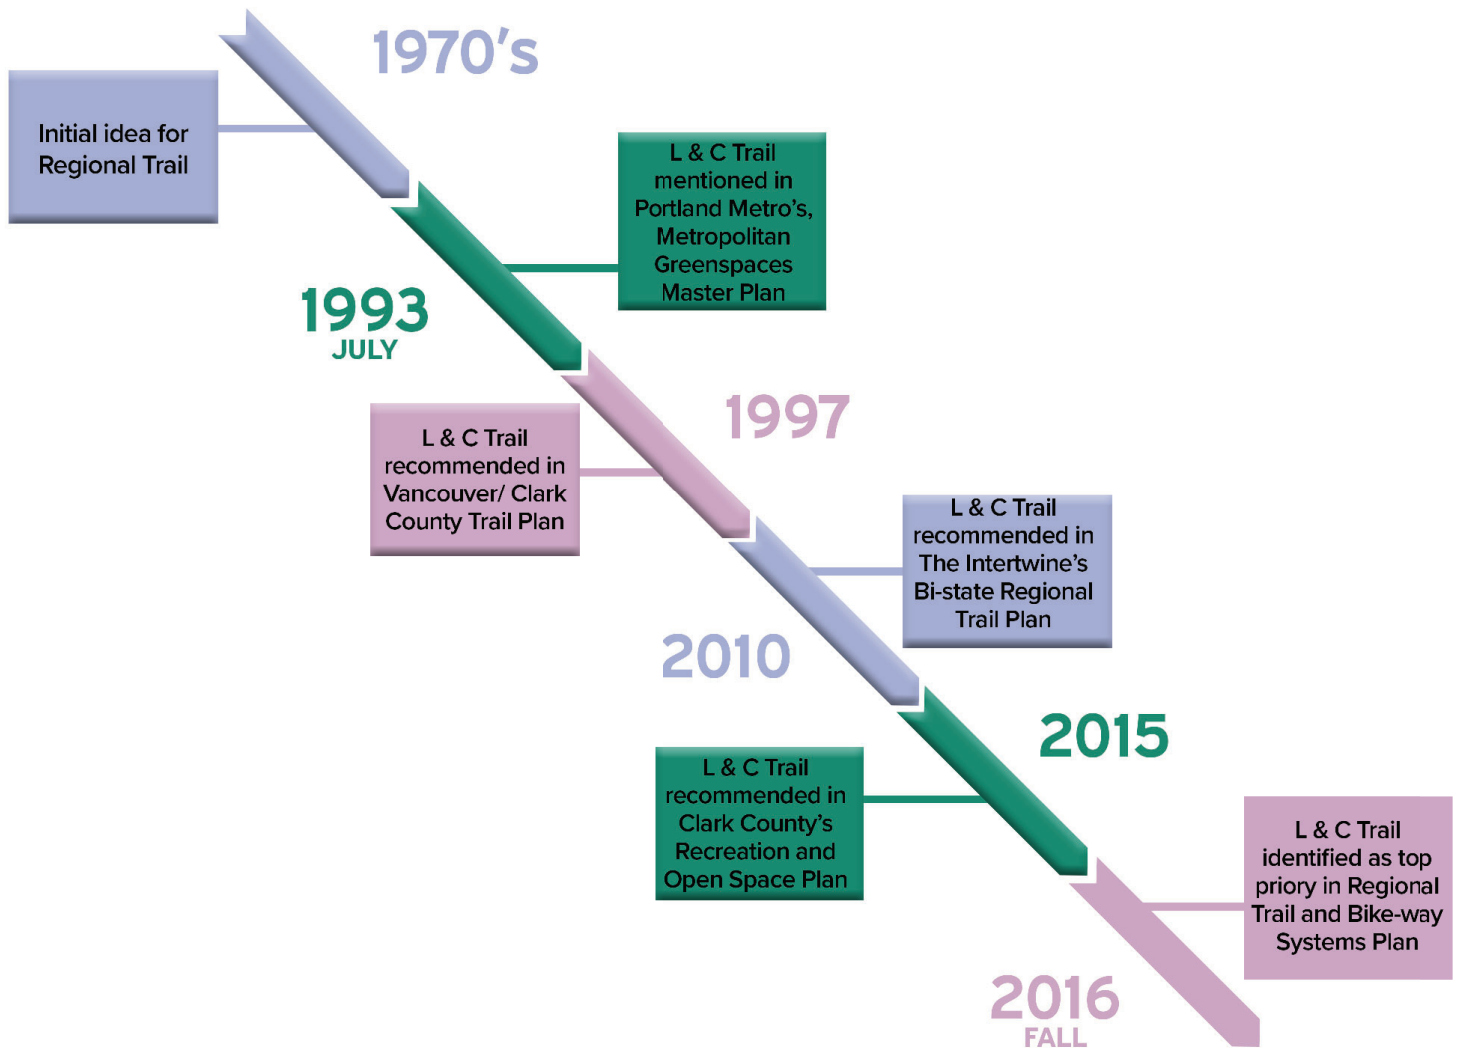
1970's

Initial idea for Regional Trail

L & C Trail mentioned in Portland Metro's, Metropolitan Greenspaces Master Plan

1993
JULY

1997

L & C Trail recommended in Vancouver/ Clark County Trail Plan

L & C Trail recommended in The Intertwine's Bi-state Regional Trail Plan

2010

2015

L & C Trail recommended in Clark County's Recreation and Open Space Plan

L & C Trail identified as top priory in Regional Trail and Bike-way Systems Plan

2016
FALL